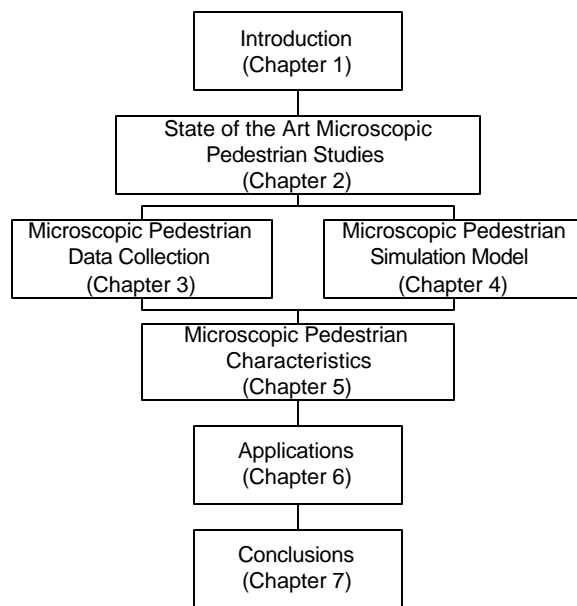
Introduction
(Chapter 1)

State of the Art Microscopic Pedestrian Studies
(Chapter 2)

Microscopic Pedestrian Data Collection
(Chapter 3)

Microscopic Pedestrian Simulation Model
(Chapter 4)

Microscopic Pedestrian Characteristics
(Chapter 5)

Applications
(Chapter 6)

Conclusions
(Chapter 7)